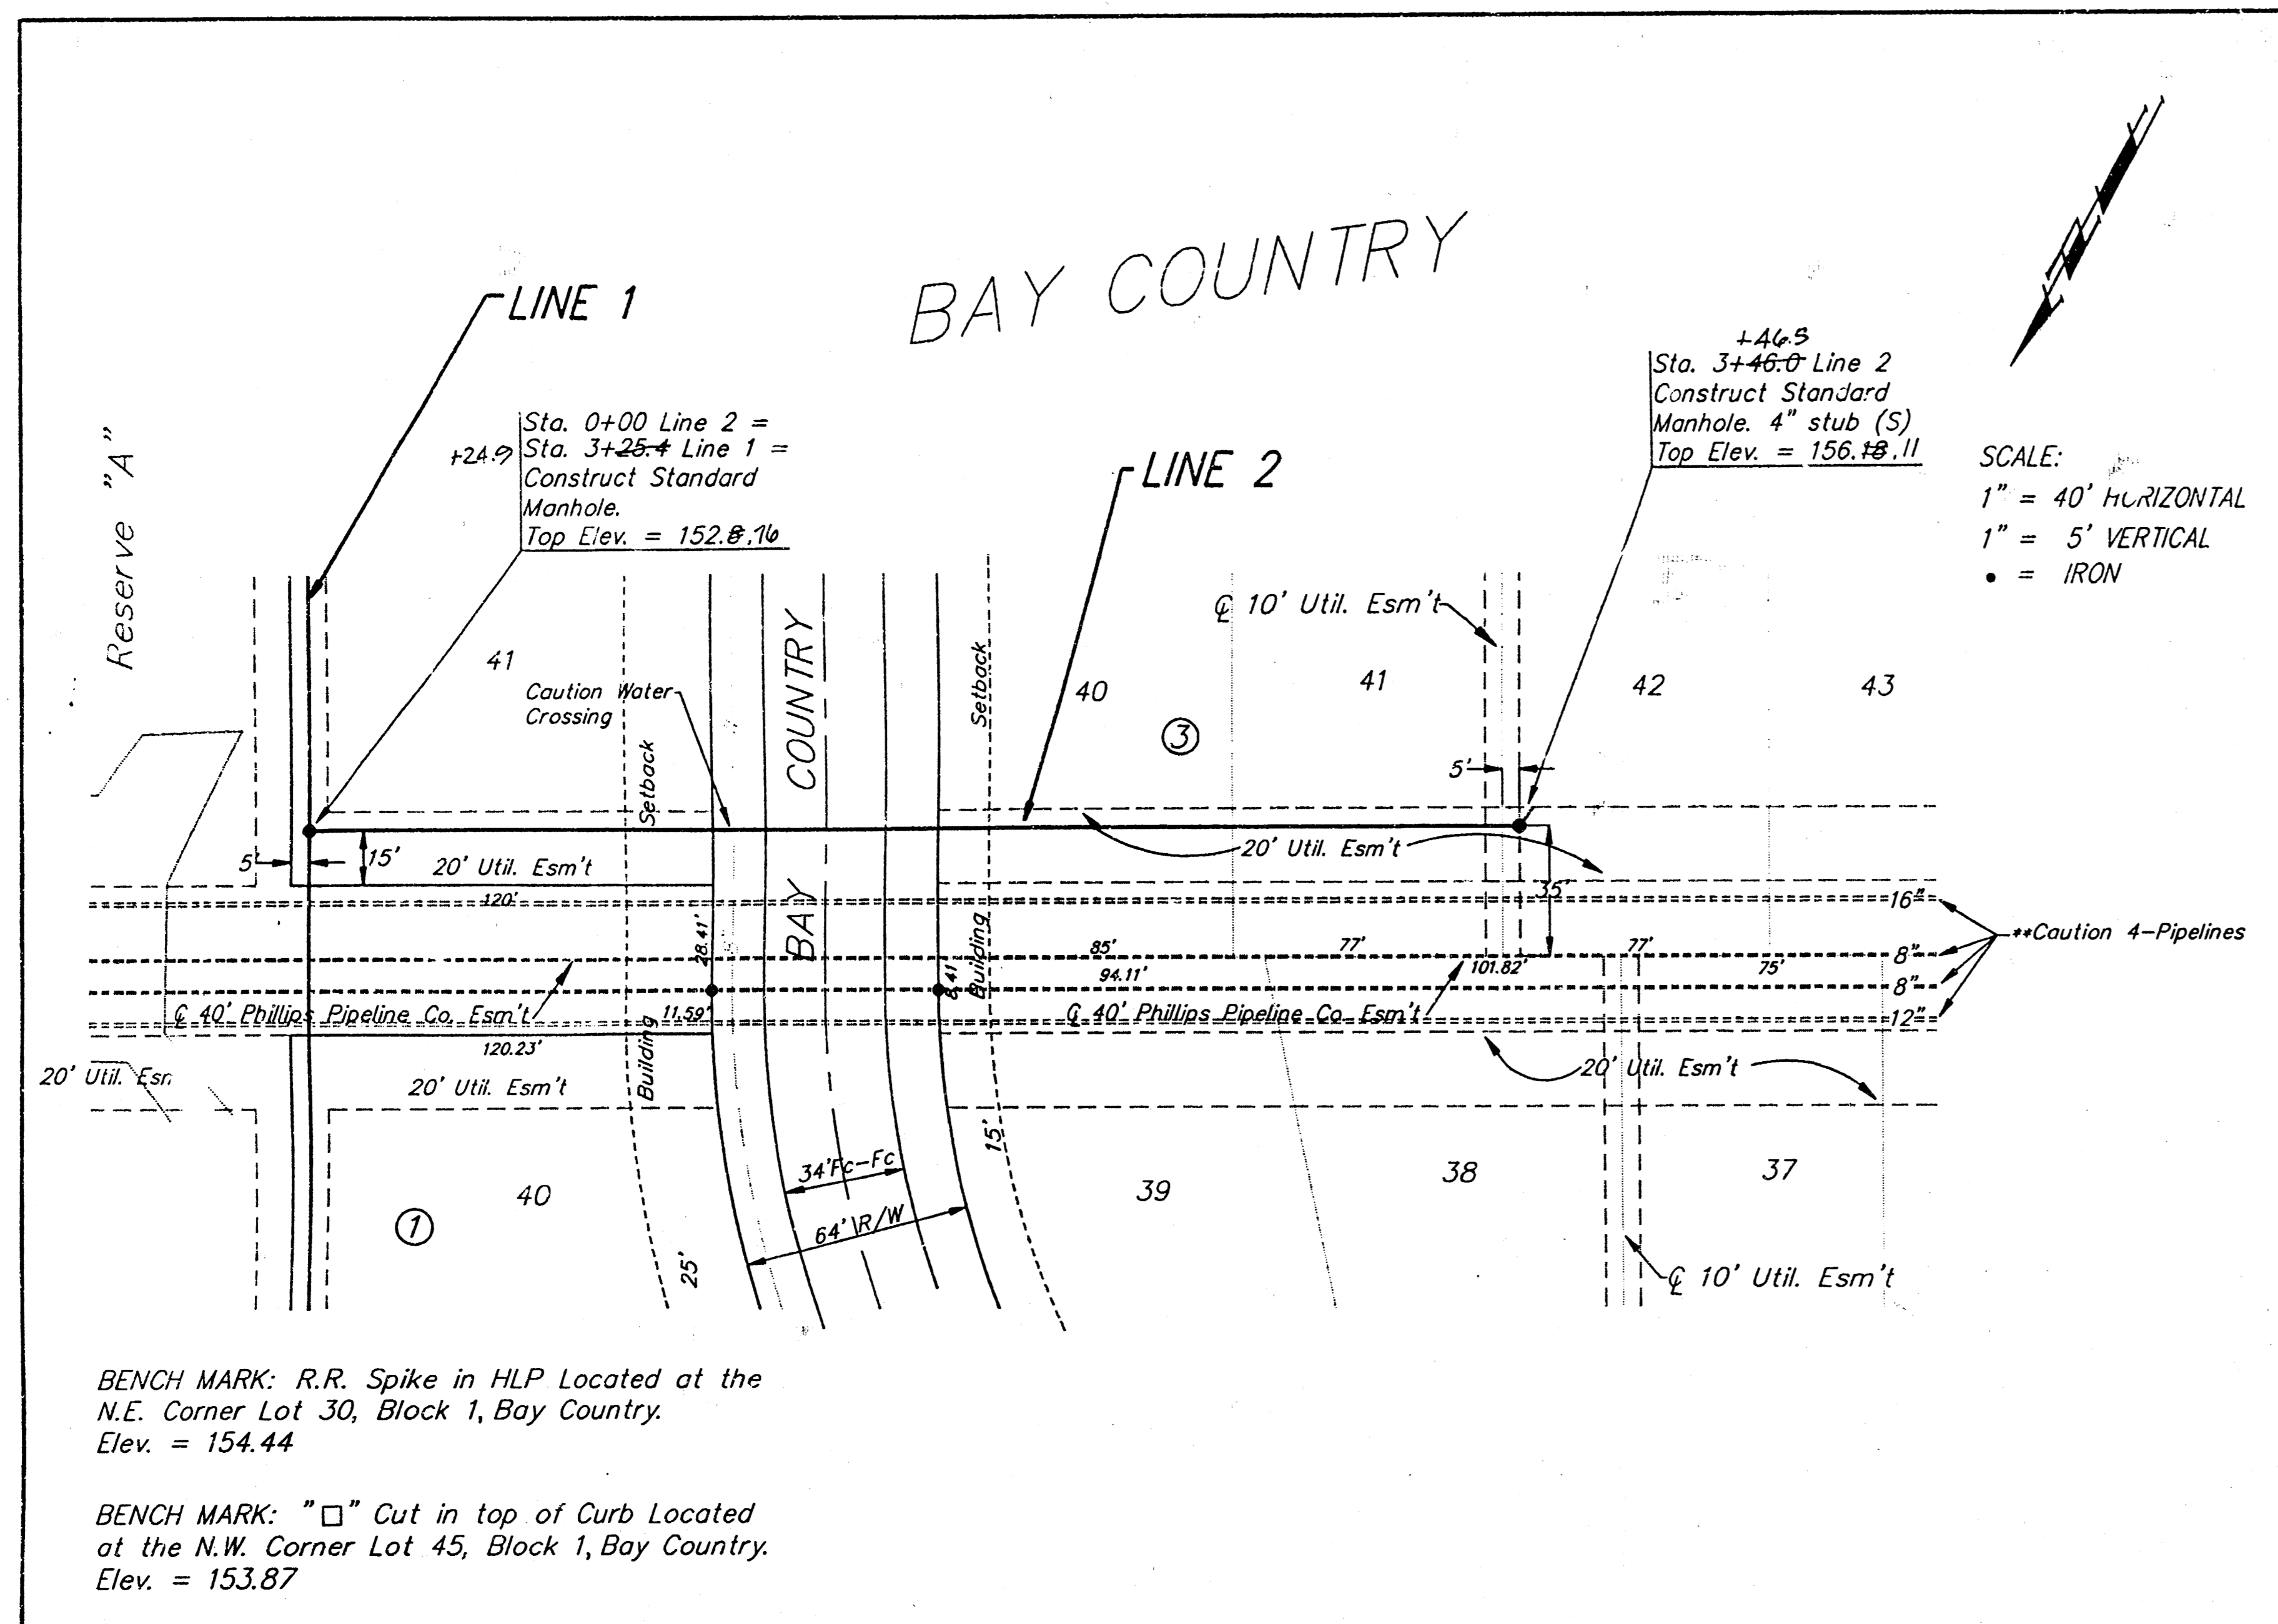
BAY COUNTRY

LINE 1

LINE 2

Reserve "A"

Sta. 0+00 Line 2 =
+24.9 Sta. 3+25.4 Line 1 =
Construct Standard
Manhole.
Top Elev. = 152.8 .16

+46.5
Sta. 3+46.0 Line 2
Construct Standard
Manhole. 4" stub (S)
Top Elev. = 156.18 .11

SCALE:
1" = 40' HORIZONTAL
1" = 5' VERTICAL
• = IRON

℄ 10' Util. Esm't

41

Caution Water Crossing

Setback

COUNTRY

Setback

40

41

42

43

③

5'

5'

15'

20' Util. Esm't

20' Util. Esm't

35'

120'

28.41'

BAY

Building

16"

85'

77'

77'

8"

**Caution 4-Pipelines

94.11'

101.82'

75'

8"

8.41

℄ 40' Phillips Pipeline Co. Esm't

11.59'

℄ 40' Phillips Pipeline Co. Esm't

12"

120.23'

20' Util. Esm't

20' Util. Esm't

20' Util. Esm't

Building

15'

34' Fc-Fc

40

39

38

37

①

64' R/W

25'

℄ 10' Util. Esm't

BENCH MARK: R.R. Spike in HLP Located at the N.E. Corner Lot 30, Block 1, Bay Country.
Elev. = 154.44

BENCH MARK: "□" Cut in top of Curb Located at the N.W. Corner Lot 45, Block 1, Bay Country.
Elev. = 153.87